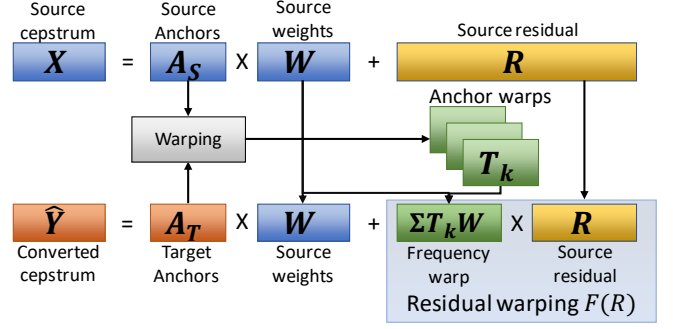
Source cepstrum

Source Anchors

Source weights

Source residual

$X$ = $A_S$ X $W$ + $R$

Warping

Anchor warps

$T_k$

$\hat{Y}$ = $A_T$ X $W$ + $\Sigma T_k W$ X $R$

Converted cepstrum

Target Anchors

Source weights

Frequency warp

Source residual

Residual warping $F(R)$